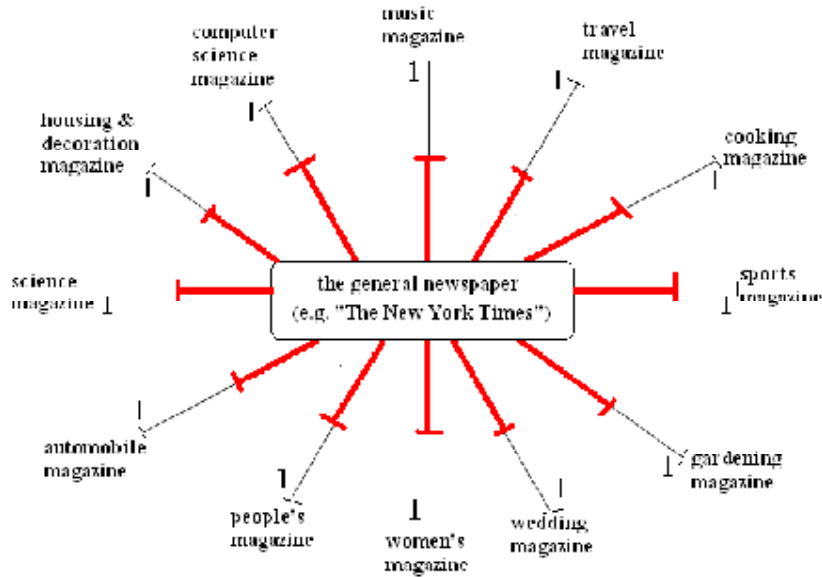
music magazine

computer science magazine

travel magazine

housing & decoration magazine

cooking magazine

science magazine

the general newspaper (e.g. "The New York Times")

sports magazine

automobile magazine

gardening magazine

people's magazine

women's magazine

wedding magazine